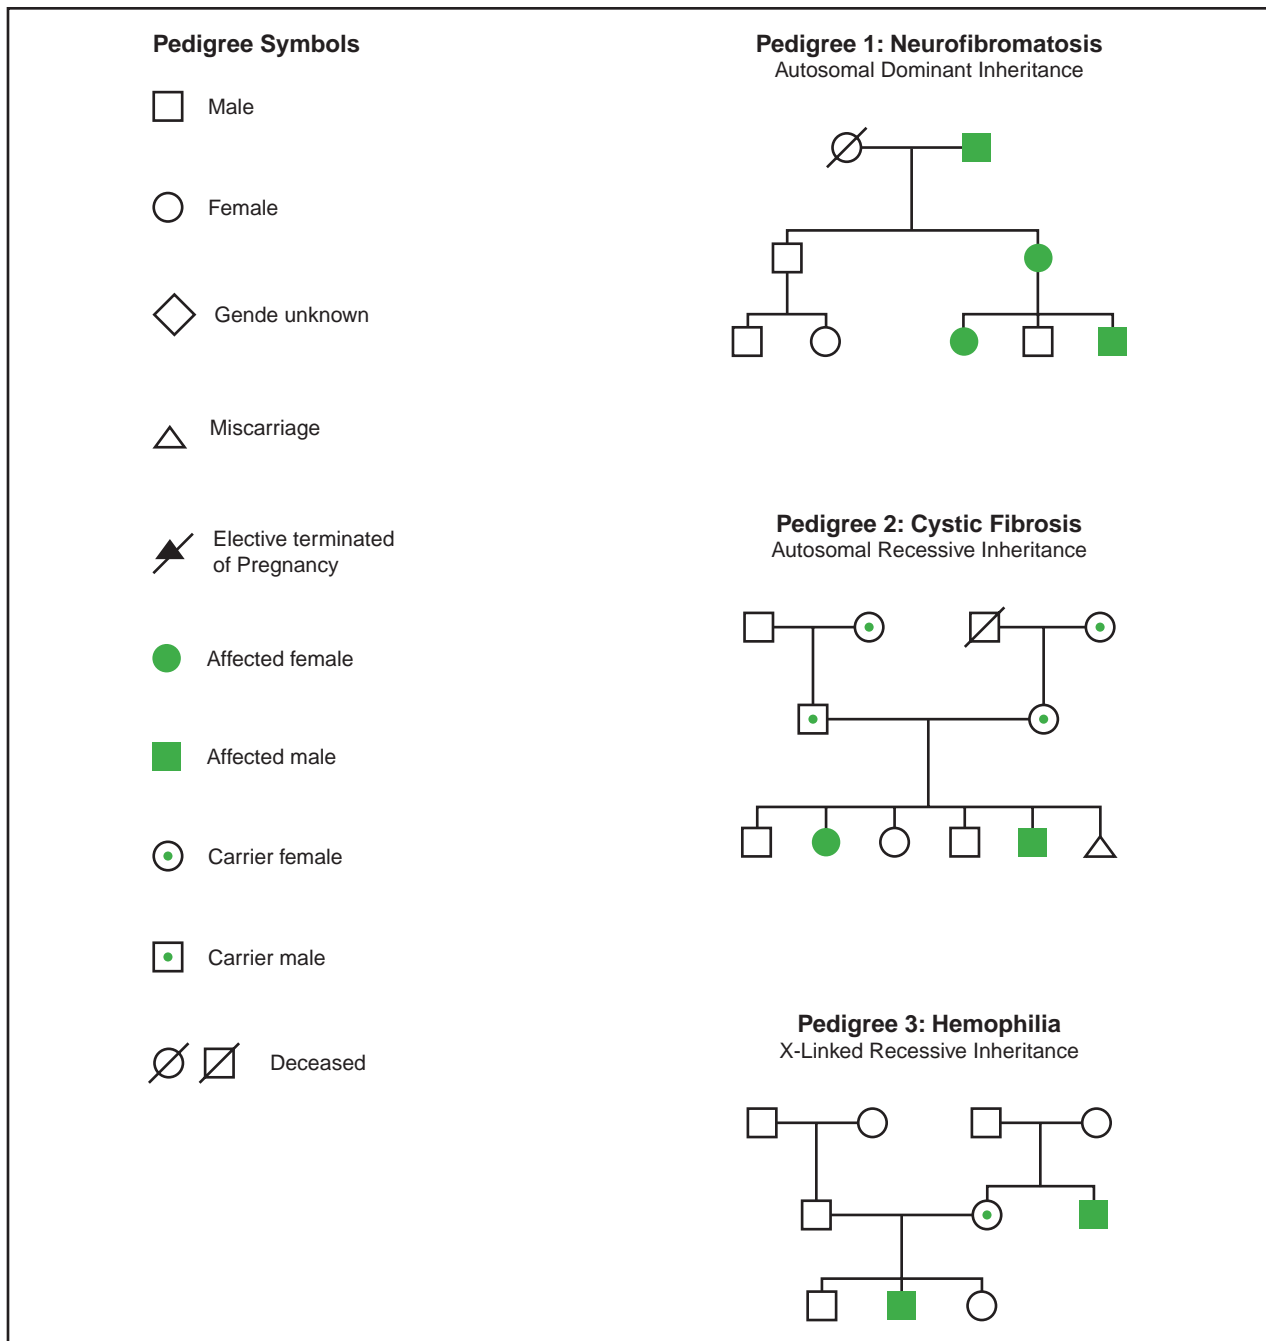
Pedigree Symbols

Male

Female

Gende unknown

Miscarriage

Elective terminated of Pregnancy

Affected female

Affected male

Carrier female

Carrier male

Deceased

Pedigree 1: Neurofibromatosis
Autosomal Dominant Inheritance

Pedigree 2: Cystic Fibrosis
Autosomal Recessive Inheritance

Pedigree 3: Hemophilia
X-Linked Recessive Inheritance